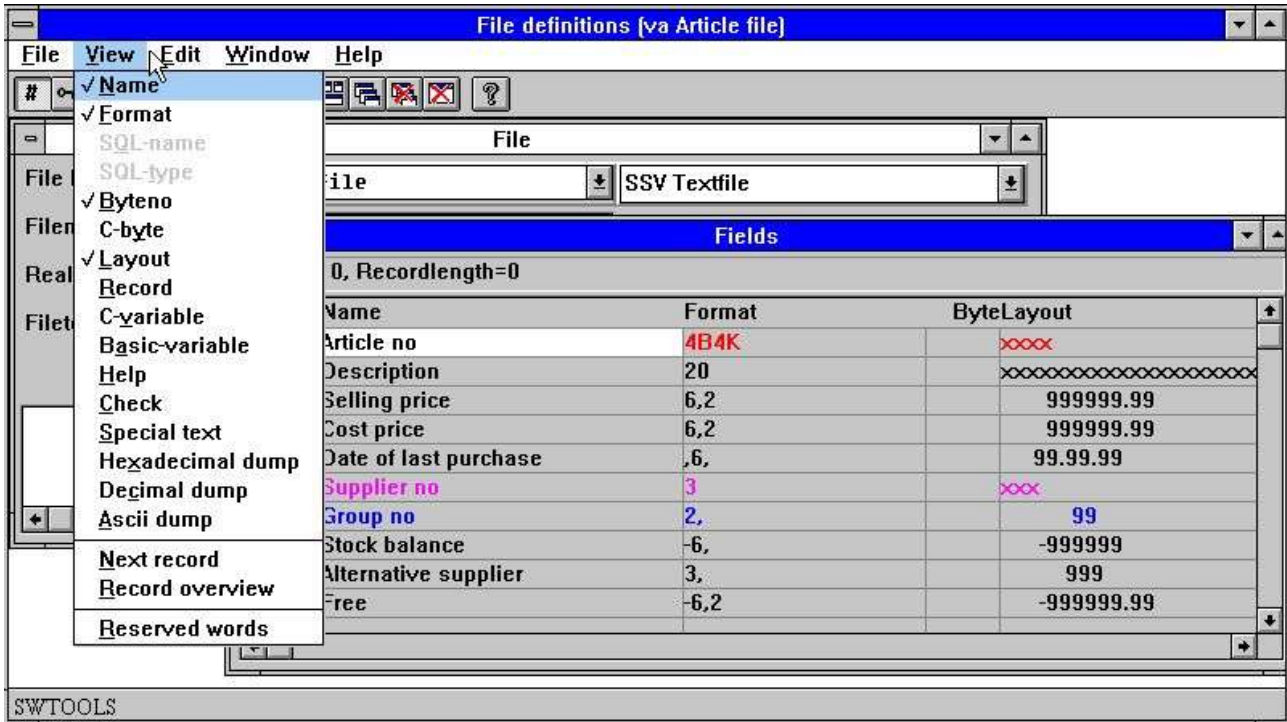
File definitions (va Article file)

File View Edit Window Help

#

√Name
√Format
SQL-name
SQL-type
√Byteno
C-byte
√Layout
Record
C-variable
Basic-variable
Help
Check
Special text
Hexadecimal dump
Decimal dump
Ascii dump
Next record
Record overview
Reserved words

File

File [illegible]
Filen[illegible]
Real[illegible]
Filet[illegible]

ile
SSV Textfile

Fields

0, Recordlength=0

| Name | Format | | ByteLayout |
|---|---|---|---|
| Article no | 4B4K | | xxxx |
| Description | 20 | | xxxxxxxxxxxxxxxxxxx |
| Selling price | 6,2 | | 999999.99 |
| Cost price | 6,2 | | 999999.99 |
| Date of last purchase | ,6, | | 99.99.99 |
| Supplier no | 3 | | xxx |
| Group no | 2, | | 99 |
| Stock balance | -6, | | -999999 |
| Alternative supplier | 3, | | 999 |
| Free | -6,2 | | -999999.99 |

SWTOOLS